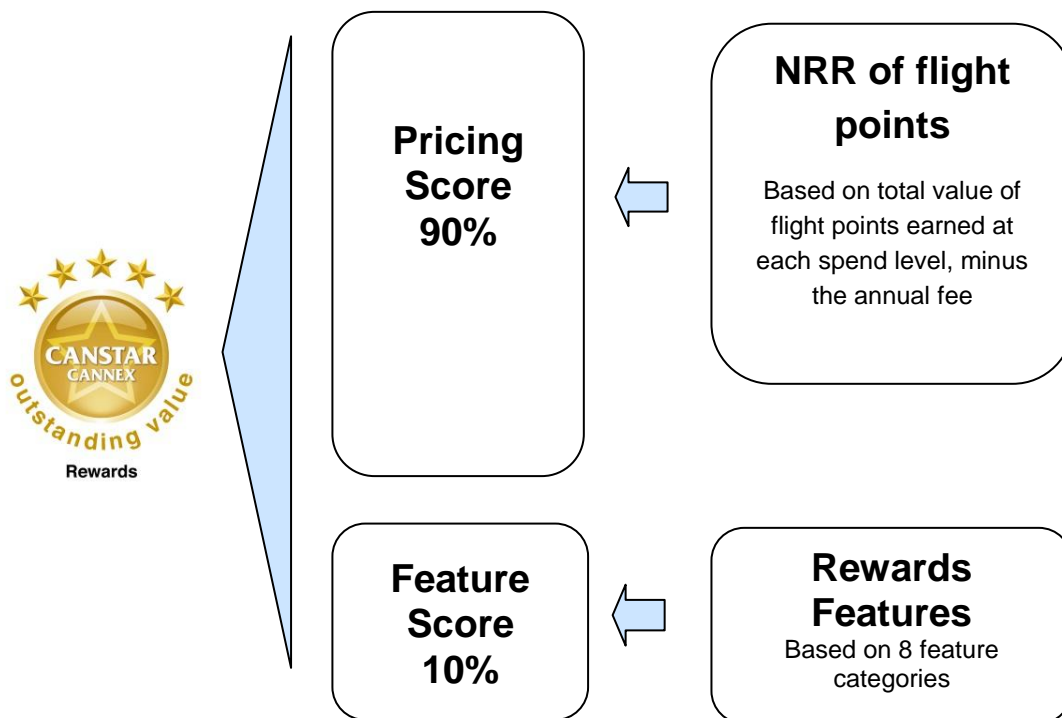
CANSTAR
CANNEX
outstanding value
Rewards

Pricing Score 90%

NRR of flight points

Based on total value of flight points earned at each spend level, minus the annual fee

Feature Score 10%

Rewards Features

Based on 8 feature categories